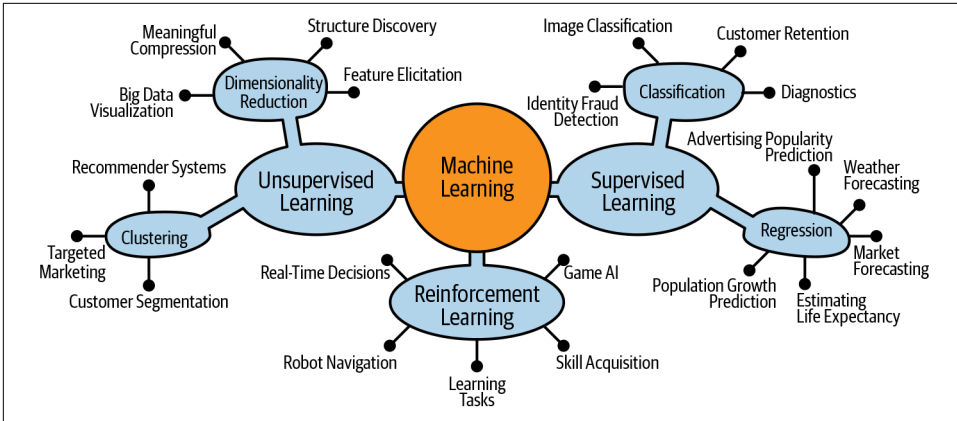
Machine Learning

Unsupervised Learning

Dimensionality Reduction

Meaningful Compression

Structure Discovery

Feature Elicitation

Big Data Visualization

Clustering

Recommender Systems

Targeted Marketing

Customer Segmentation

Supervised Learning

Classification

Image Classification

Customer Retention

Diagnostics

Identity Fraud Detection

Regression

Advertising Popularity Prediction

Weather Forecasting

Market Forecasting

Estimating Life Expectancy

Population Growth Prediction

Reinforcement Learning

Real-Time Decisions

Game AI

Robot Navigation

Learning Tasks

Skill Acquisition